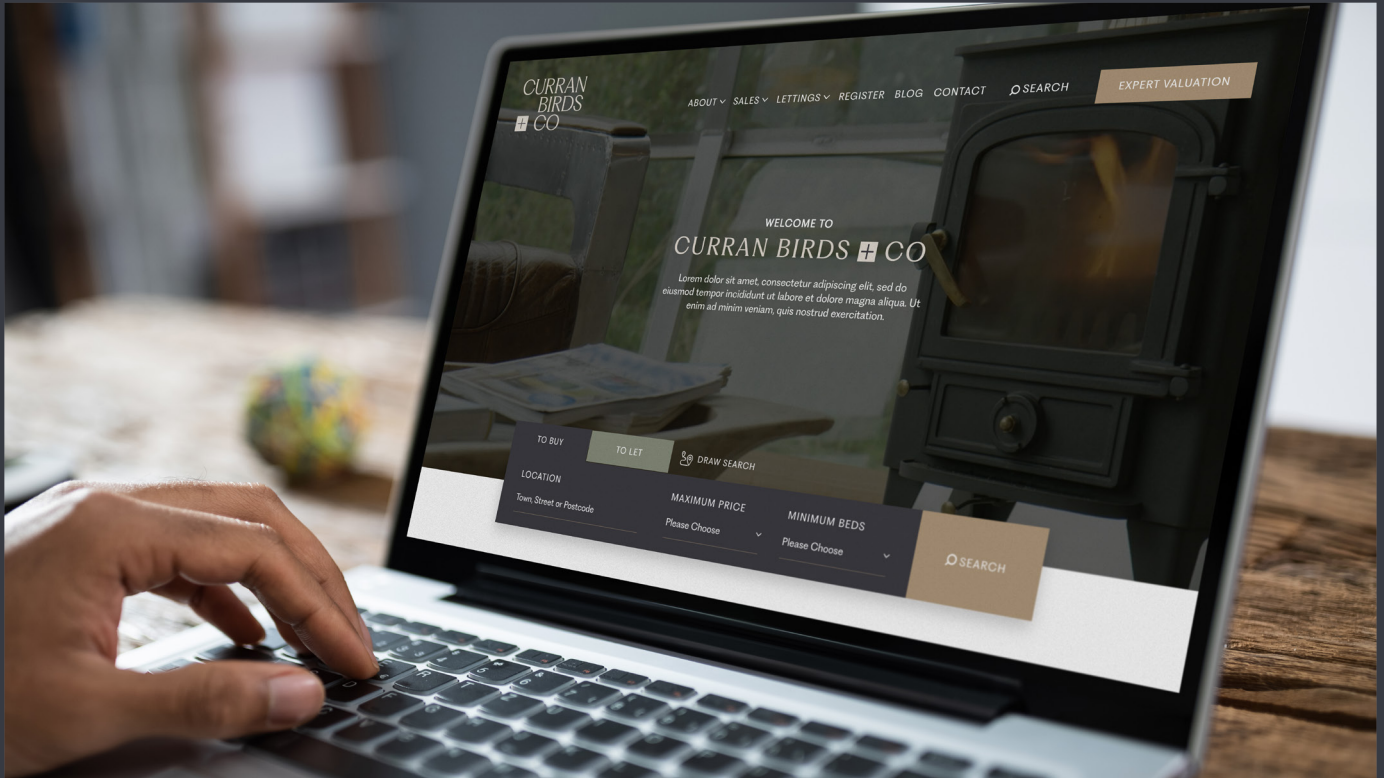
CURRAN BIRDS + CO

ABOUT SALES LETTINGS REGISTER BLOG CONTACT SEARCH EXPERT VALUATION

WELCOME TO
CURRAN BIRDS + CO

Lorem dolor sit amet, consectetur adipiscing elit, sed do eiusmod tempor incididunt ut labore et dolore magna aliqua. Ut enim ad minim veniam, quis nostrud exercitation.

TO BUY TO LET DRAW SEARCH

LOCATION
Town, Street or Postcode

MAXIMUM PRICE
Please Choose

MINIMUM BEDS
Please Choose

SEARCH